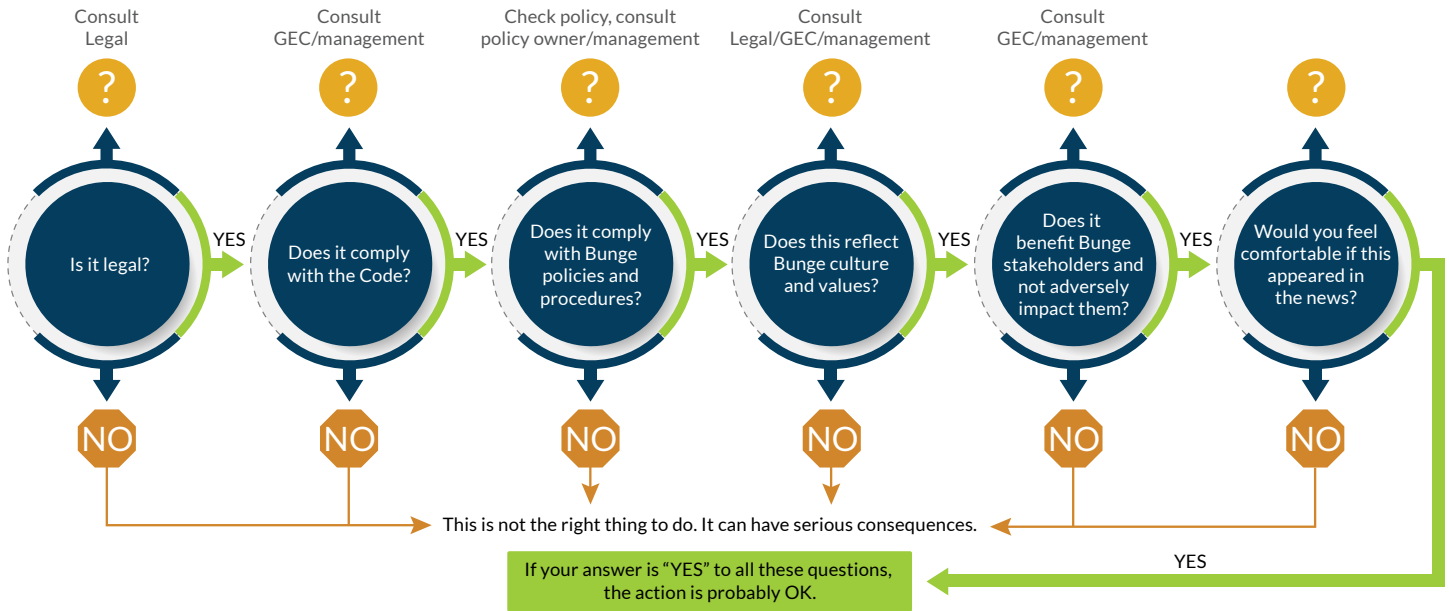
Consult Legal

Consult GEC/management

Check policy, consult policy owner/management

Consult Legal/GEC/management

Consult GEC/management

?

?

?

?

?

?

Is it legal?

YES

Does it comply with the Code?

YES

Does it comply with Bunge policies and procedures?

YES

Does this reflect Bunge culture and values?

YES

Does it benefit Bunge stakeholders and not adversely impact them?

YES

Would you feel comfortable if this appeared in the news?

NO

NO

NO

NO

NO

NO

This is not the right thing to do. It can have serious consequences.

YES

If your answer is "YES" to all these questions, the action is probably OK.